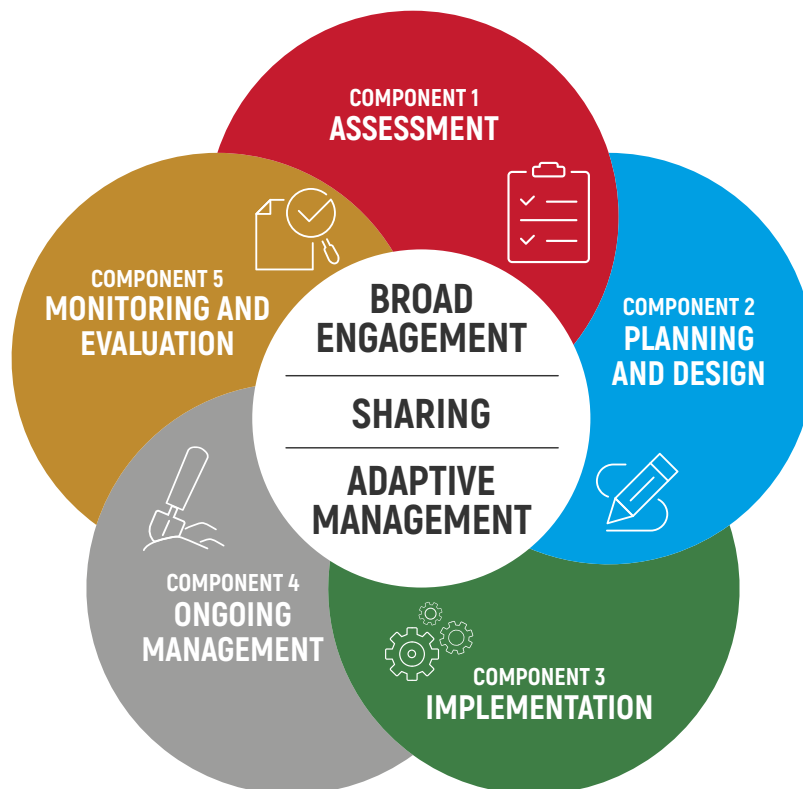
COMPONENT 1
ASSESSMENT

COMPONENT 2
PLANNING AND DESIGN

COMPONENT 3
IMPLEMENTATION

COMPONENT 4
ONGOING MANAGEMENT

COMPONENT 5
MONITORING AND EVALUATION

BROAD ENGAGEMENT

SHARING

ADAPTIVE MANAGEMENT